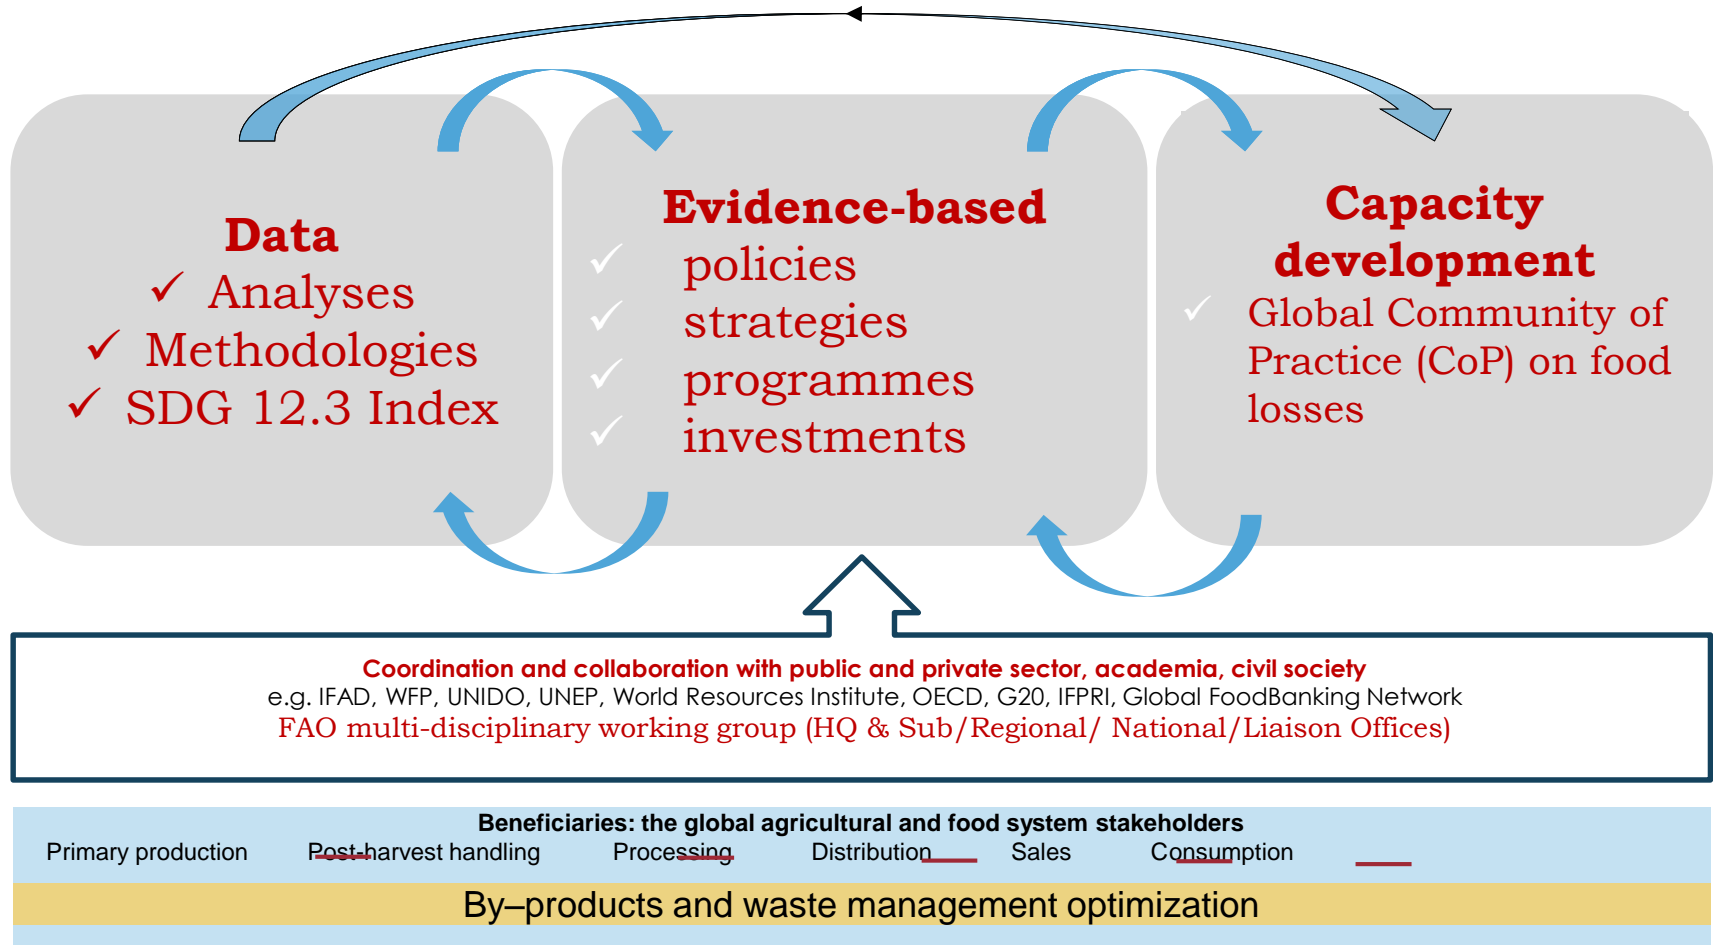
Data
✓ Analyses
✓ Methodologies
✓ SDG 12.3 Index

Evidence-based
✓ policies
✓ strategies
✓ programmes
✓ investments

Capacity development
✓ Global Community of Practice (CoP) on food losses

Coordination and collaboration with public and private sector, academia, civil society
e.g. IFAD, WFP, UNIDO, UNEP, World Resources Institute, OECD, G20, IFPRI, Global FoodBanking Network
FAO multi-disciplinary working group (HQ & Sub/Regional/ National/Liaison Offices)

Beneficiaries: the global agricultural and food system stakeholders
Primary production Post-harvest handling Processing Distribution Sales Consumption

By–products and waste management optimization